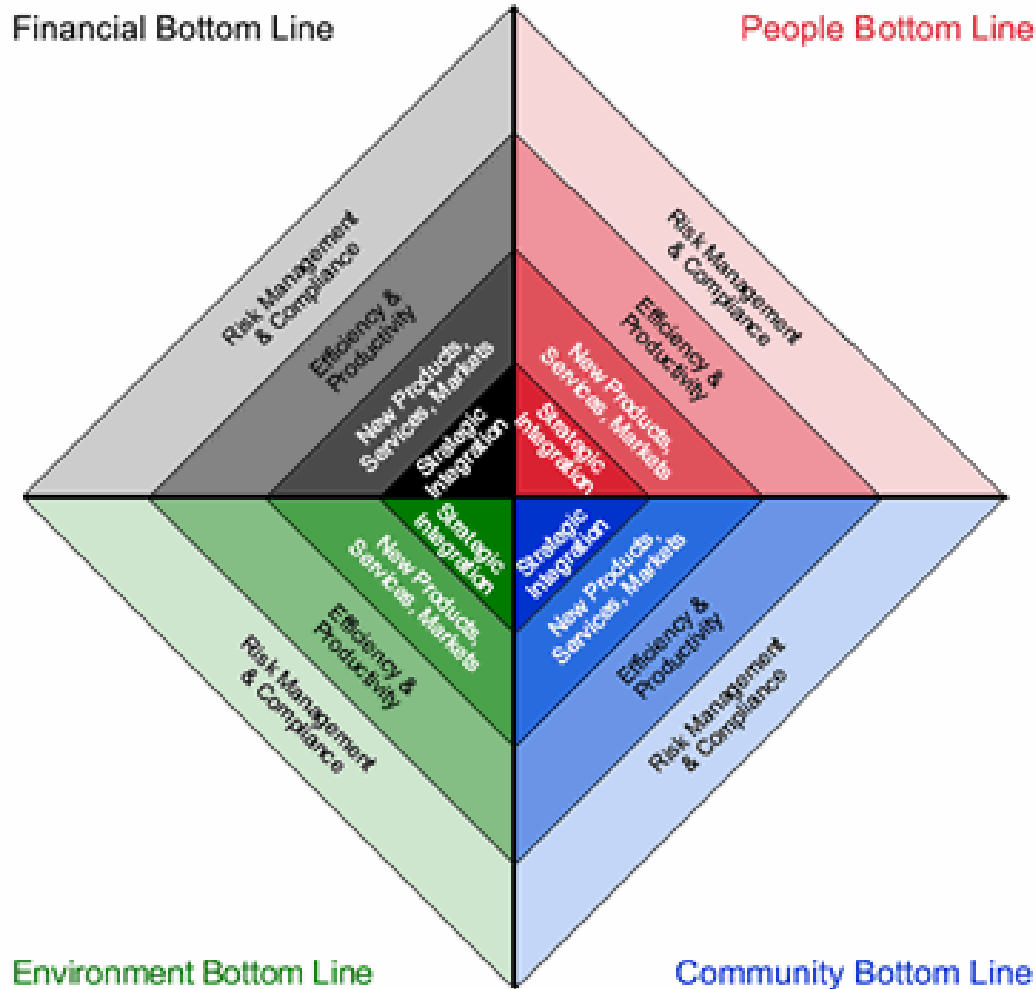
Financial Bottom Line

People Bottom Line

Risk Management & Compliance

Efficiency & Productivity

New Products, Services, Markets

Strategic Integration

Risk Management & Compliance

Efficiency & Productivity

New Products, Services, Markets

Strategic Integration

Strategic Integration

New Products, Services, Markets

Efficiency & Productivity

Risk Management & Compliance

Strategic Integration

New Products, Services, Markets

Efficiency & Productivity

Risk Management & Compliance

Environment Bottom Line

Community Bottom Line